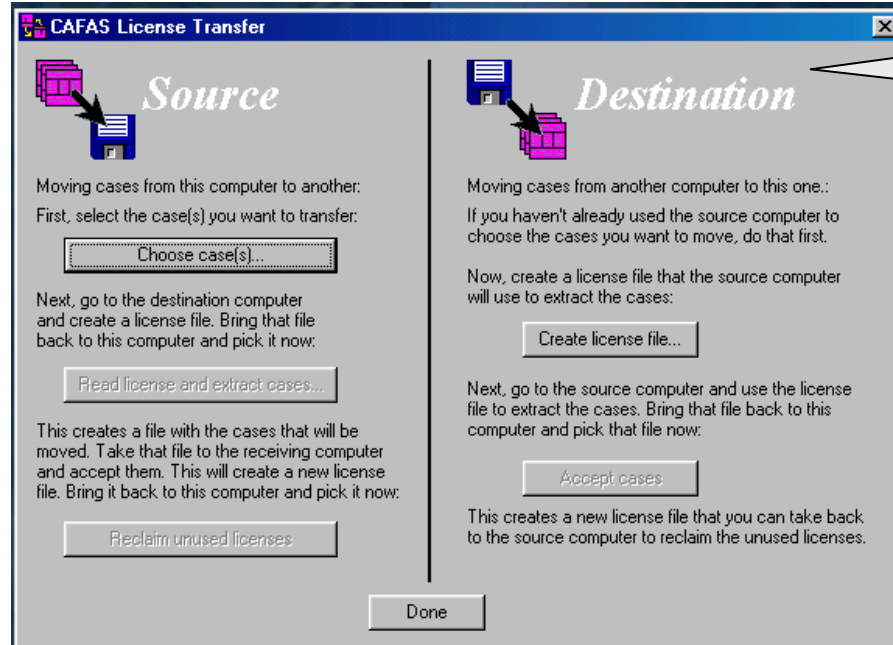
CAFAS License Transfer

Source

Moving cases from this computer to another:

First, select the case(s) you want to transfer:

Choose case(s)...

Next, go to the destination computer and create a license file. Bring that file back to this computer and pick it now:

Read license and extract cases...

This creates a file with the cases that will be moved. Take that file to the receiving computer and accept them. This will create a new license file. Bring it back to this computer and pick it now:

Reclaim unused licenses

Destination

Moving cases from another computer to this one.:

If you haven't already used the source computer to choose the cases you want to move, do that first.

Now, create a license file that the source computer will use to extract the cases:

Create license file...

Next, go to the source computer and use the license file to extract the cases. Bring that file back to this computer and pick that file now:

Accept cases

This creates a new license file that you can take back to the source computer to reclaim the unused licenses.

Done